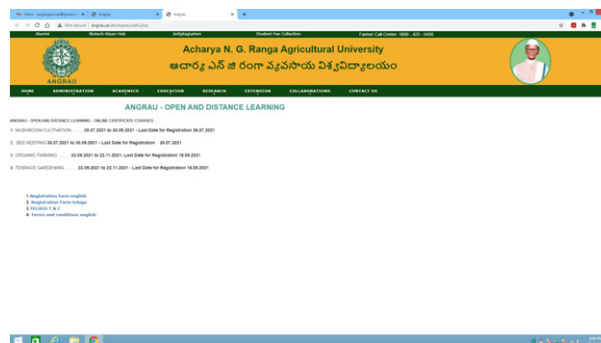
Inbox - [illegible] × Angrau × Angrau × +

Not secure | angrau.ac.in/angrau/odl.php

Alumni Biotech Kisan Hub Amlyalpatram Student Fee Collection Farmer Call Center: 1800 - 425 - 0430

Acharya N. G. Ranga Agricultural University

ఆచార్య ఎన్ జి రంగా వ్యవసాయ విశ్వవిద్యాలయం

ANGRAU

HOME ADMINISTRATION ACADEMICS EDUCATION RESEARCH EXTENSION COLLABORATIONS CONTACT US

ANGRAU - OPEN AND DISTANCE LEARNING

ANGRAU - OPEN AND DISTANCE LEARNING - ONLINE CERTIFICATE COURSES -

1. MUSHROOM CULTIVATION.......... 20.07.2021 to 30.09.2021 - Last Date for Registration 26.07.2021

2. BEE KEEPING 30.07.2021 to 30.09.2021 - Last Date for Registration 26.07.2021

3. ORGANIC FARMING .......... 22.09.2021 to 22.11.2021 - Last Date for Registration 18.09.2021

4. TERRACE GARDENING.......... 22.09.2021 to 22.11.2021 - Last Date for Registration 18.09.2021

1.Registration form english
2. Registration Form telugu
3. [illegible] T & C
4. Terms and conditions english